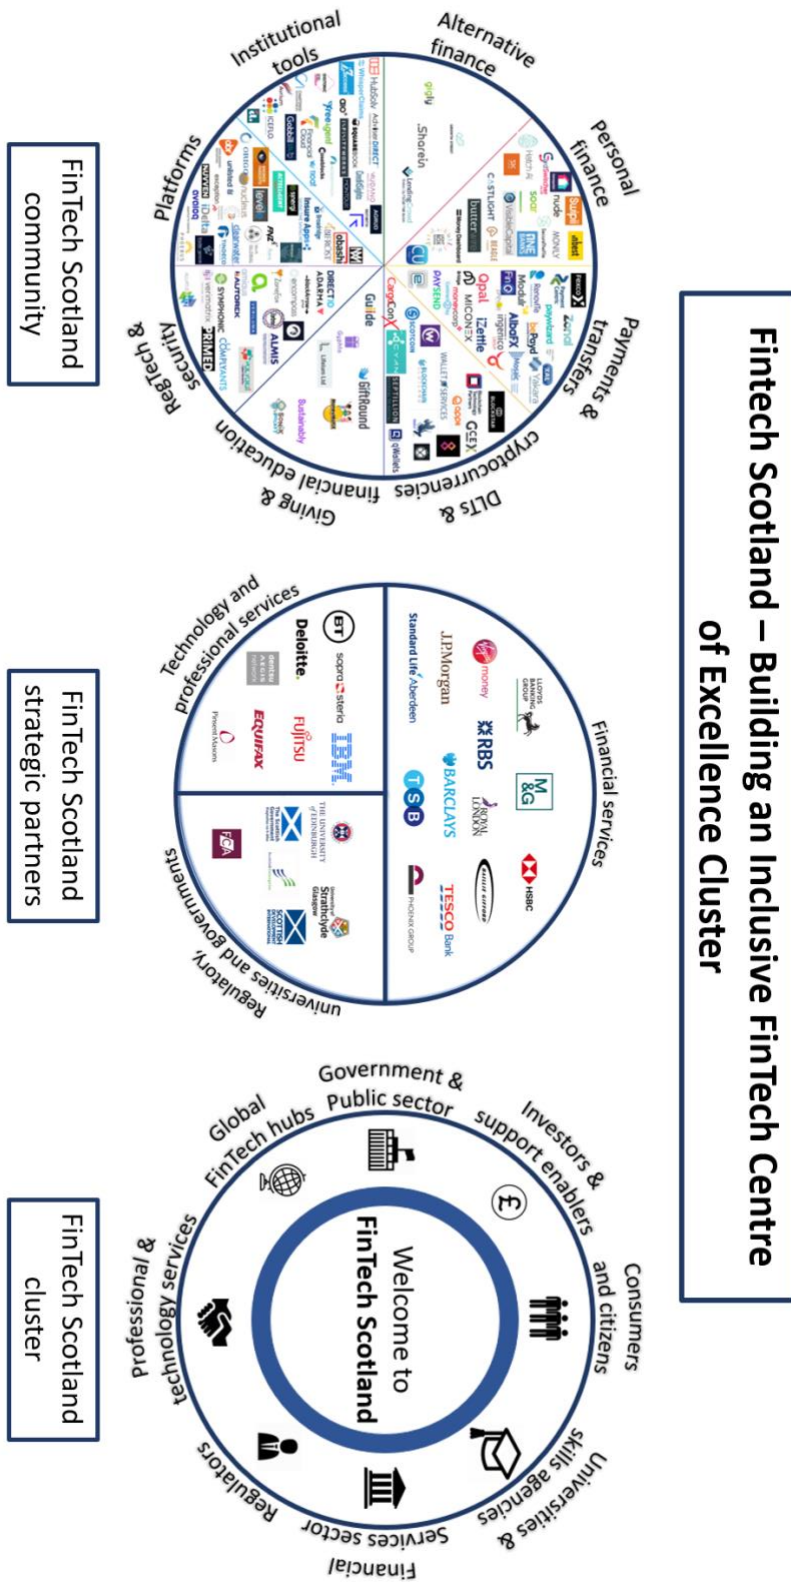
FinTech Scotland – Building an Inclusive FinTech Centre of Excellence Cluster

FinTech Scotland community

Alternative finance
Personal finance
Payments & transfers
DLTs & cryptocurrencies
Giving & financial education
Security & RegTech
Platforms
Institutional tools

FinTech Scotland strategic partners

Financial services
Regulatory, universities and governments
Technology and professional services

Lloyds Banking Group
M&G
HSBC
Virgin money
RBS
Royal London
Tesco Bank
J.P.Morgan
Barclays
Standard Life Aberdeen
TSB
Phoenix Group
BT
IBM
sopra steria
Fujitsu
Deloitte.
Equifax
Pinsent Masons
The University of Edinburgh
University of Strathclyde Glasgow
FCA

FinTech Scotland cluster

Welcome to FinTech Scotland

Government & Public sector
Investors & support enablers
Consumers and citizens
Universities & skills agencies
Financial services sector
Regulators
Professional & technology services
Global FinTech hubs